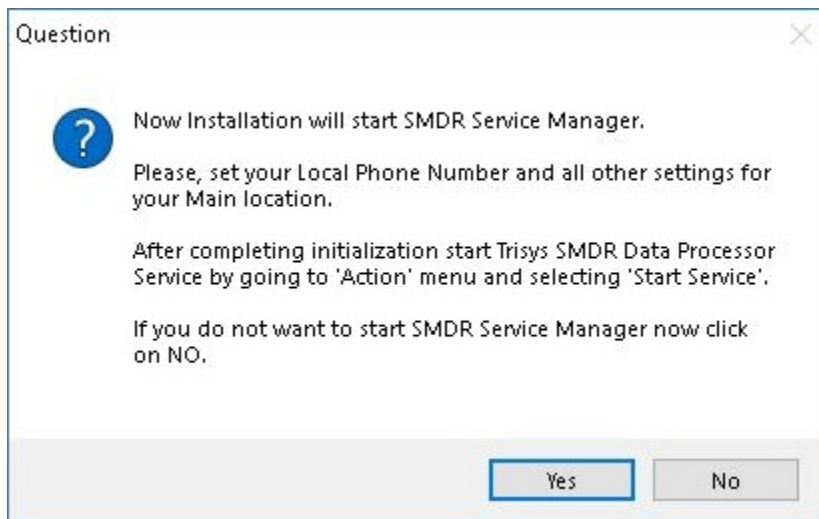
Question

Now Installation will start SMDR Service Manager.

Please, set your Local Phone Number and all other settings for your Main location.

After completing initialization start Trisys SMDR Data Processor Service by going to 'Action' menu and selecting 'Start Service'.

If you do not want to start SMDR Service Manager now click on NO.

Yes No